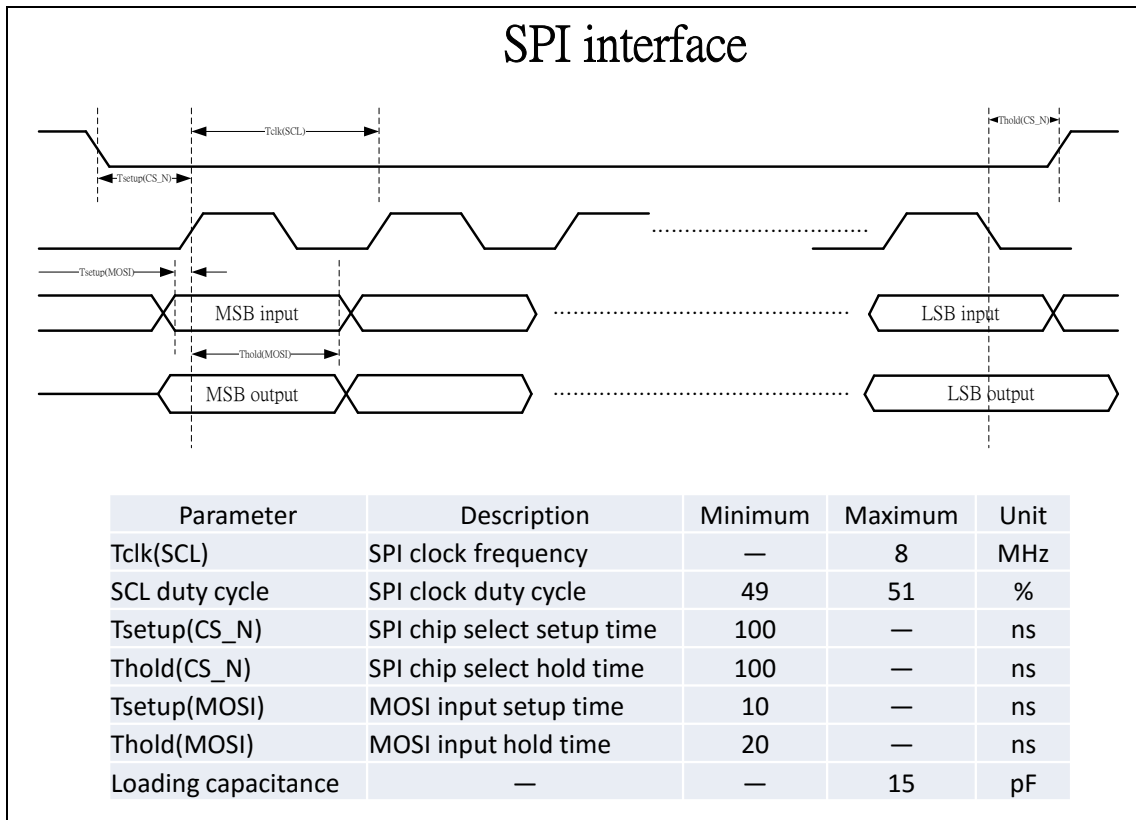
SPI interface

Tclk(SCL)

Thold(CS_N)

Tsetup(CS_N)

Tsetup(MOSI)

MSB input

LSB input

Thold(MOSI)

MSB output

LSB output

| Parameter | Description | Minimum | Maximum | Unit |
|---|---|---|---|---|
| Tclk(SCL) | SPI clock frequency | — | 8 | MHz |
| SCL duty cycle | SPI clock duty cycle | 49 | 51 | % |
| Tsetup(CS_N) | SPI chip select setup time | 100 | — | ns |
| Thold(CS_N) | SPI chip select hold time | 100 | — | ns |
| Tsetup(MOSI) | MOSI input setup time | 10 | — | ns |
| Thold(MOSI) | MOSI input hold time | 20 | — | ns |
| Loading capacitance | — | — | 15 | pF |